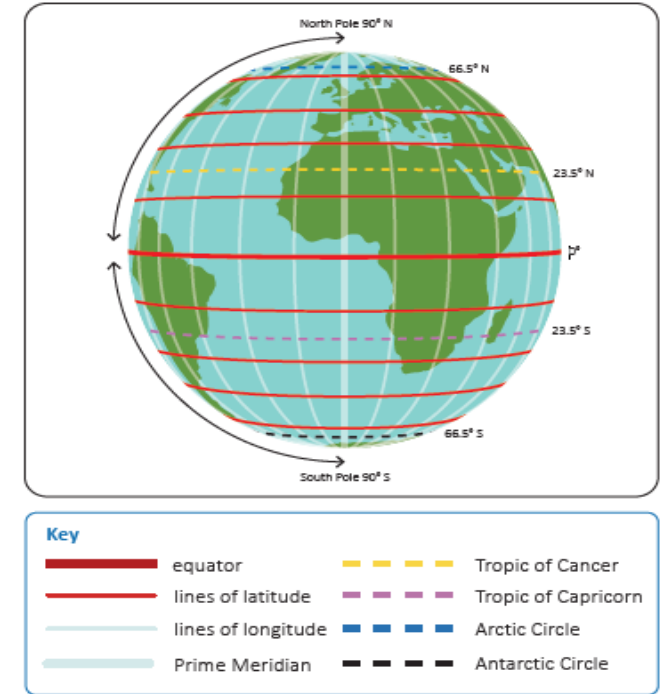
North Pole 90° N

66.5° N

23.5° N

0°

23.5° S

66.5° S

South Pole 90° S

Key

equator

lines of latitude

lines of longitude

Prime Meridian

Tropic of Cancer

Tropic of Capricorn

Arctic Circle

Antarctic Circle